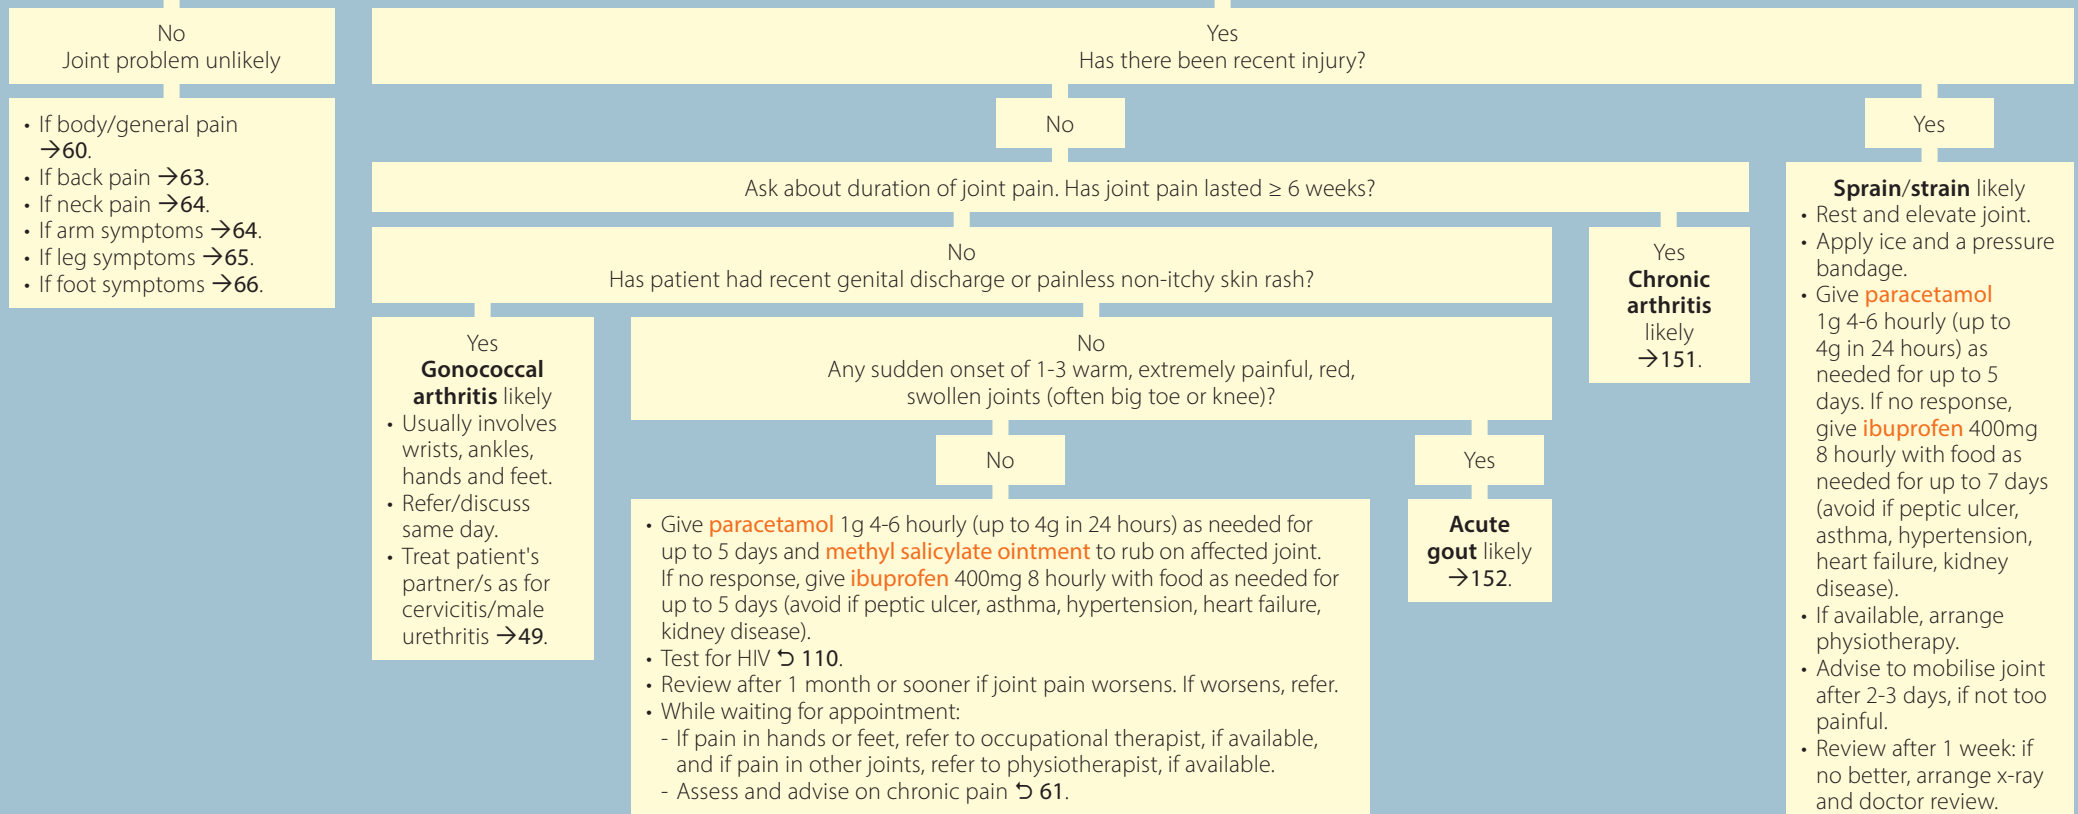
No
Joint problem unlikely

- If body/general pain →60.
- If back pain →63.
- If neck pain →64.
- If arm symptoms →64.
- If leg symptoms →65.
- If foot symptoms →66.

Yes
Has there been recent injury?

No

Yes

Ask about duration of joint pain. Has joint pain lasted ≥ 6 weeks?

No
Has patient had recent genital discharge or painless non-itchy skin rash?

Yes
Chronic arthritis likely →151.

Sprain/strain likely
- Rest and elevate joint.
- Apply ice and a pressure bandage.
- Give paracetamol 1g 4-6 hourly (up to 4g in 24 hours) as needed for up to 5 days. If no response, give ibuprofen 400mg 8 hourly with food as needed for up to 7 days (avoid if peptic ulcer, asthma, hypertension, heart failure, kidney disease).
- If available, arrange physiotherapy.
- Advise to mobilise joint after 2-3 days, if not too painful.
- Review after 1 week: if no better, arrange x-ray and doctor review.

Yes
Gonococcal arthritis likely
- Usually involves wrists, ankles, hands and feet.
- Refer/discuss same day.
- Treat patient's partner/s as for cervicitis/male urethritis →49.

No
Any sudden onset of 1-3 warm, extremely painful, red, swollen joints (often big toe or knee)?

No

Yes

- Give paracetamol 1g 4-6 hourly (up to 4g in 24 hours) as needed for up to 5 days and methyl salicylate ointment to rub on affected joint. If no response, give ibuprofen 400mg 8 hourly with food as needed for up to 5 days (avoid if peptic ulcer, asthma, hypertension, heart failure, kidney disease).
- Test for HIV ↺ 110.
- Review after 1 month or sooner if joint pain worsens. If worsens, refer.
- While waiting for appointment:
  - If pain in hands or feet, refer to occupational therapist, if available, and if pain in other joints, refer to physiotherapist, if available.
  - Assess and advise on chronic pain ↺ 61.

Acute gout likely →152.